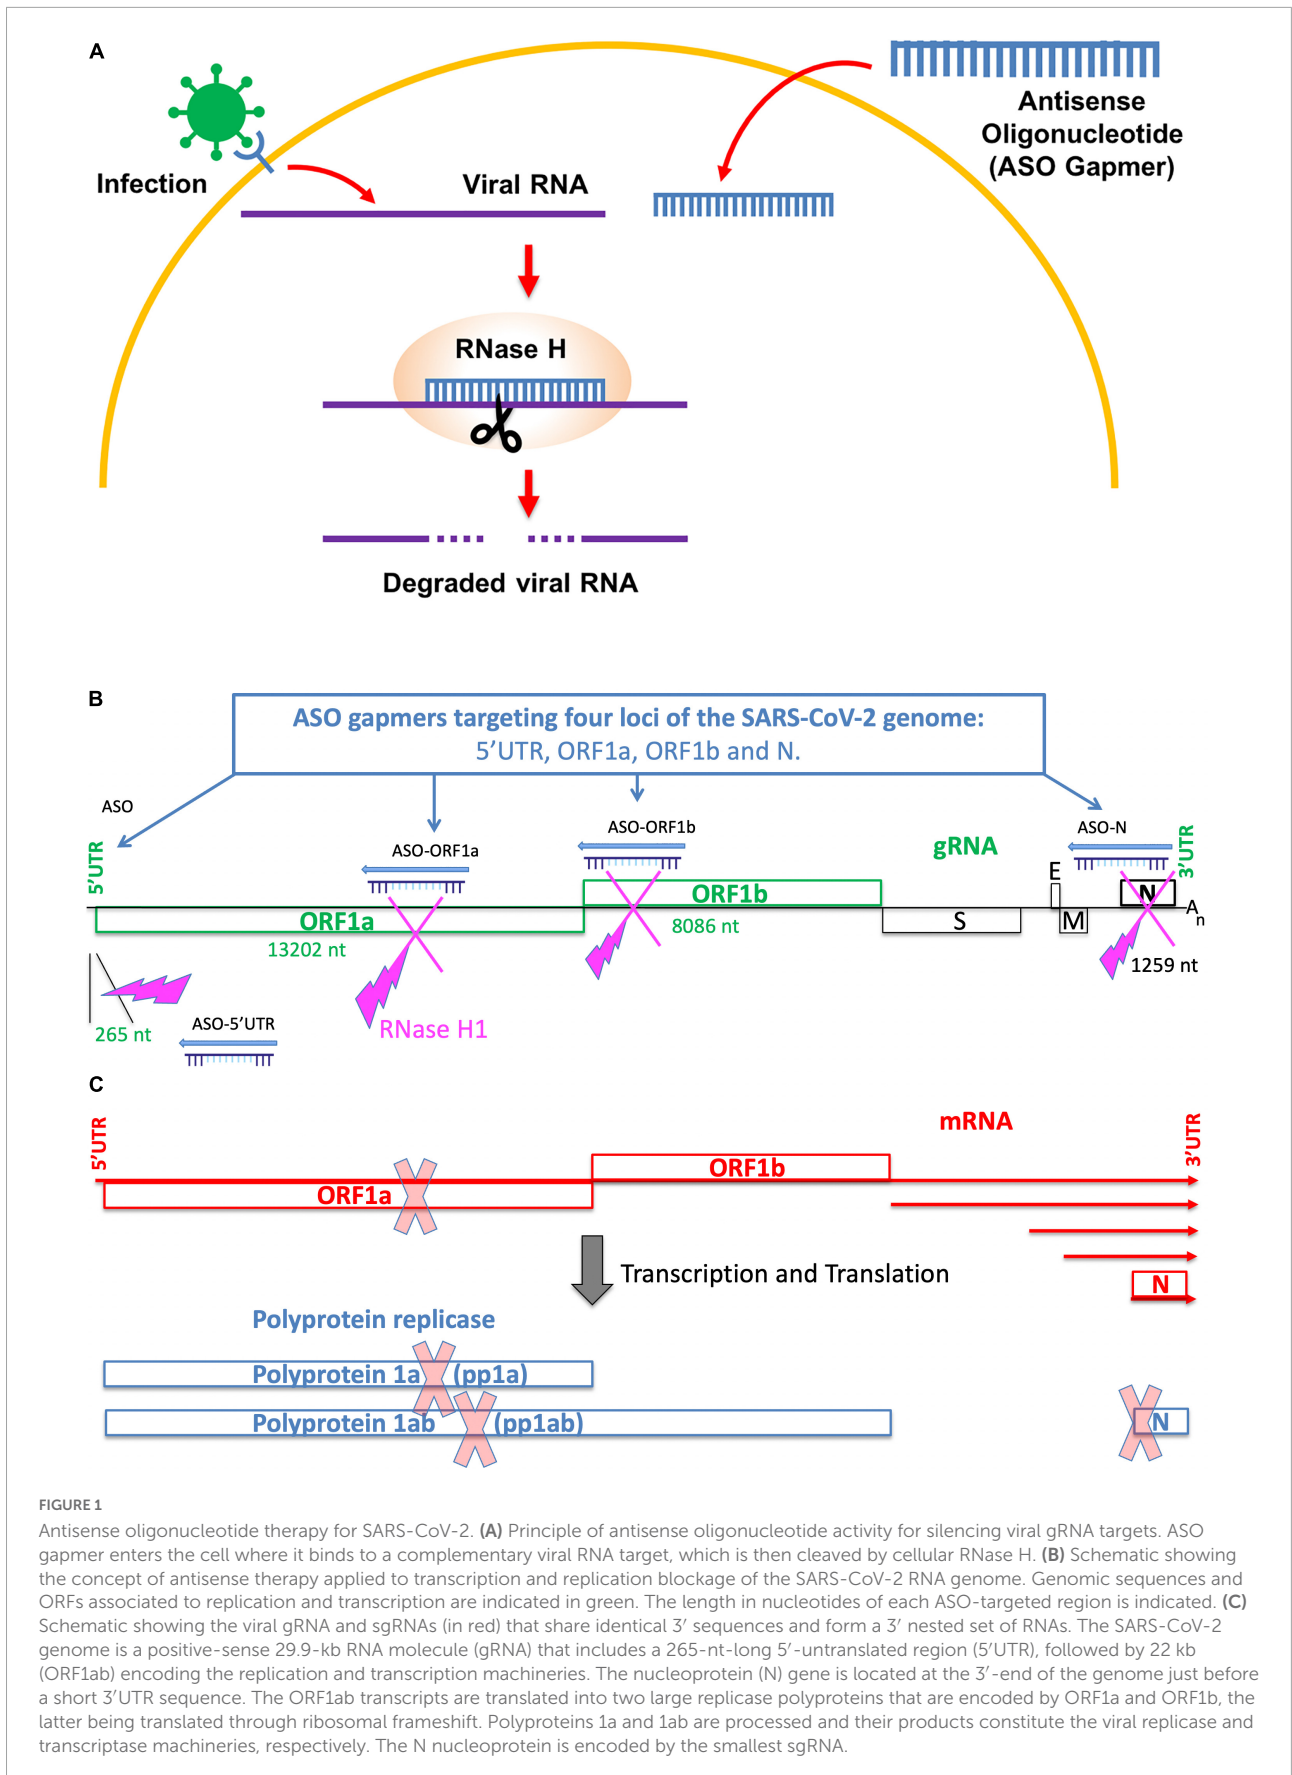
A

Infection

Viral RNA

Antisense Oligonucleotide (ASO Gapmer)

RNase H

Degraded viral RNA

B

ASO gapmers targeting four loci of the SARS-CoV-2 genome: 5′UTR, ORF1a, ORF1b and N.

ASO

5'UTR

ASO-ORF1a

ASO-ORF1b

gRNA

ASO-N

3'UTR

ORF1b

E

N

ORF1a

S

M

$A_n$

13202 nt

8086 nt

1259 nt

265 nt

ASO-5'UTR

RNase H1

C

mRNA

5'UTR

3'UTR

ORF1b

ORF1a

Transcription and Translation

N

Polyprotein replicase

Polyprotein 1a (pp1a)

Polyprotein 1ab (pp1ab)

N

FIGURE 1

Antisense oligonucleotide therapy for SARS-CoV-2. **(A)** Principle of antisense oligonucleotide activity for silencing viral gRNA targets. ASO gapmer enters the cell where it binds to a complementary viral RNA target, which is then cleaved by cellular RNase H. **(B)** Schematic showing the concept of antisense therapy applied to transcription and replication blockage of the SARS-CoV-2 RNA genome. Genomic sequences and ORFs associated to replication and transcription are indicated in green. The length in nucleotides of each ASO-targeted region is indicated. **(C)** Schematic showing the viral gRNA and sgRNAs (in red) that share identical 3′ sequences and form a 3′ nested set of RNAs. The SARS-CoV-2 genome is a positive-sense 29.9-kb RNA molecule (gRNA) that includes a 265-nt-long 5′-untranslated region (5′UTR), followed by 22 kb (ORF1ab) encoding the replication and transcription machineries. The nucleoprotein (N) gene is located at the 3′-end of the genome just before a short 3′UTR sequence. The ORF1ab transcripts are translated into two large replicase polyproteins that are encoded by ORF1a and ORF1b, the latter being translated through ribosomal frameshift. Polyproteins 1a and 1ab are processed and their products constitute the viral replicase and transcriptase machineries, respectively. The N nucleoprotein is encoded by the smallest sgRNA.